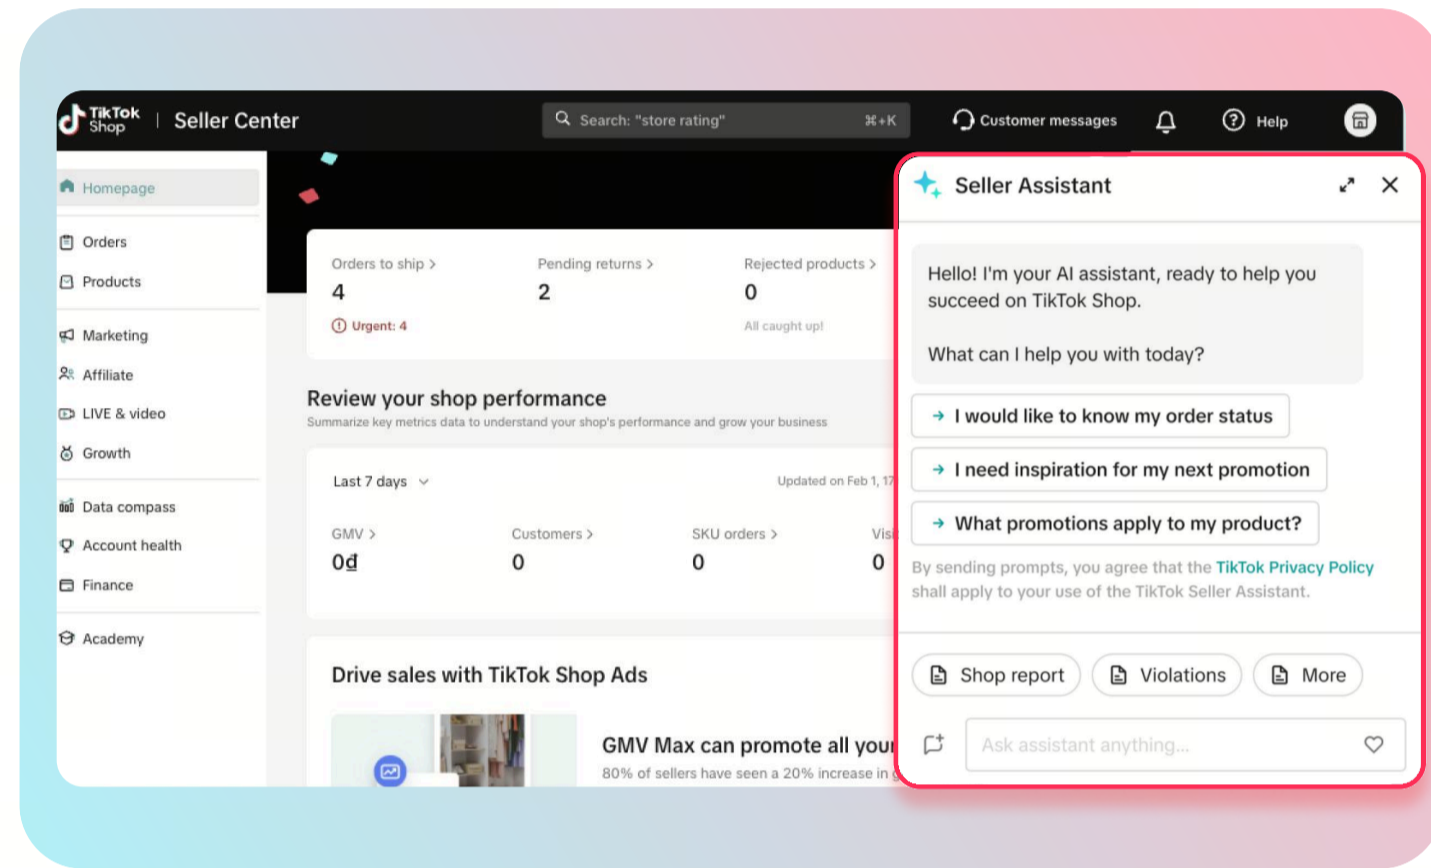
TikTok Shop | Seller Center

Search: "store rating" ⌘+K

Customer messages

Help

Homepage

Orders

Products

Marketing

Affiliate

LIVE & video

Growth

Data compass

Account health

Finance

Academy

Orders to ship >
4
Urgent: 4

Pending returns >
2

Rejected products >
0
All caught up!

Review your shop performance

Summarize key metrics data to understand your shop's performance and grow your business

Last 7 days

Updated on Feb 1, 17

GMV >
0đ

Customers >
0

SKU orders >
0

Vis
0

Drive sales with TikTok Shop Ads

GMV Max can promote all you

80% of sellers have seen a 20% increase in

Seller Assistant

Hello! I'm your AI assistant, ready to help you succeed on TikTok Shop.

What can I help you with today?

→ I would like to know my order status

→ I need inspiration for my next promotion

→ What promotions apply to my product?

By sending prompts, you agree that the TikTok Privacy Policy shall apply to your use of the TikTok Seller Assistant.

Shop report

Violations

More

Ask assistant anything...